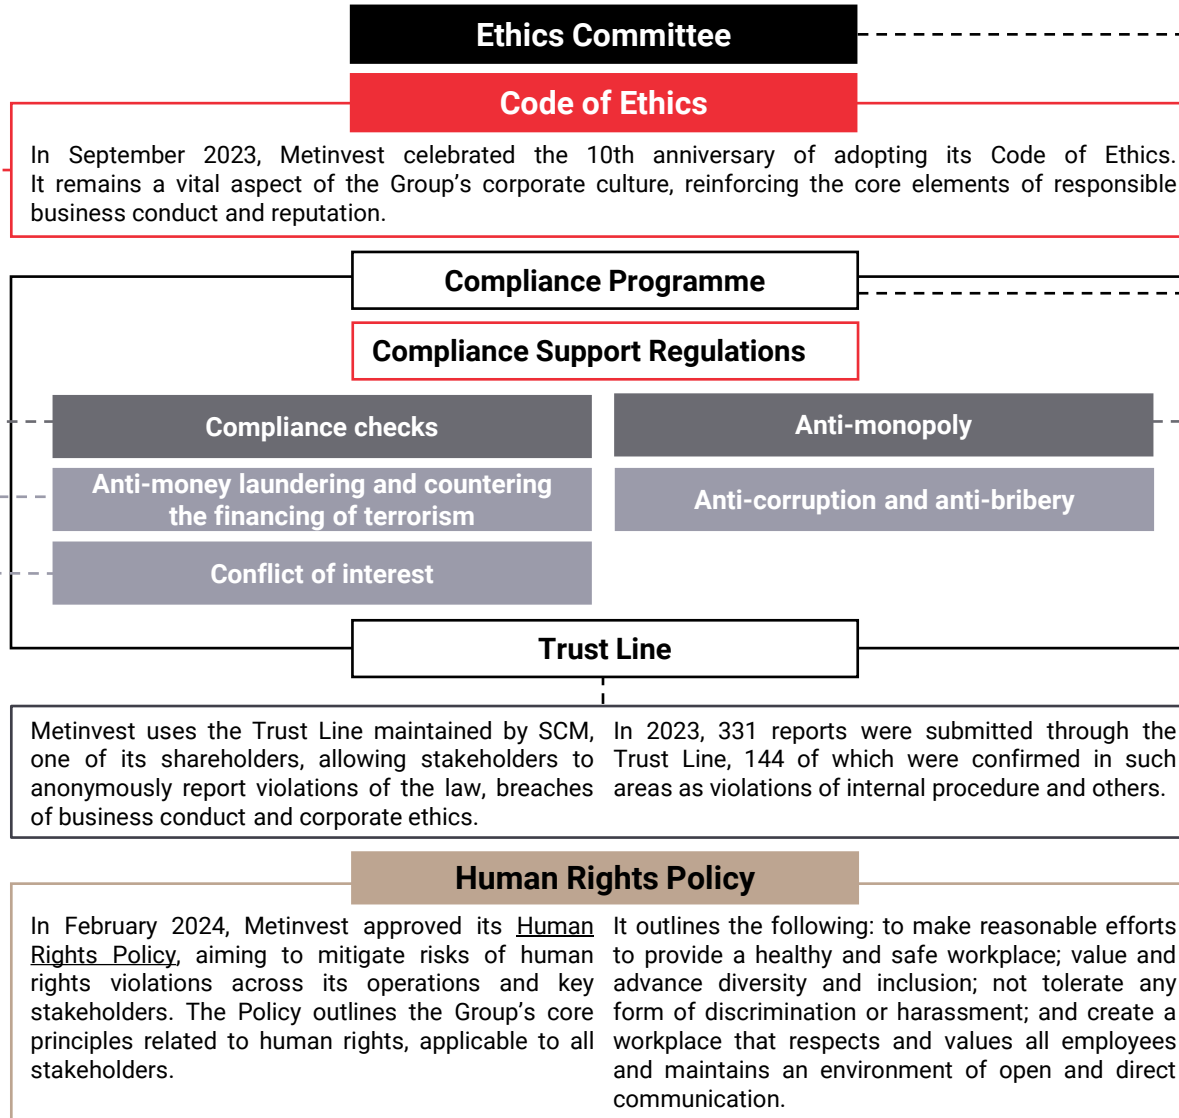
Ethics Committee

Code of Ethics

In September 2023, Metinvest celebrated the 10th anniversary of adopting its Code of Ethics. It remains a vital aspect of the Group's corporate culture, reinforcing the core elements of responsible business conduct and reputation.

Compliance Programme

Compliance Support Regulations

Compliance checks

Anti-monopoly

Anti-money laundering and countering the financing of terrorism

Anti-corruption and anti-bribery

Conflict of interest

Trust Line

Metinvest uses the Trust Line maintained by SCM, one of its shareholders, allowing stakeholders to anonymously report violations of the law, breaches of business conduct and corporate ethics.

In 2023, 331 reports were submitted through the Trust Line, 144 of which were confirmed in such areas as violations of internal procedure and others.

Human Rights Policy

In February 2024, Metinvest approved its Human Rights Policy, aiming to mitigate risks of human rights violations across its operations and key stakeholders. The Policy outlines the Group's core principles related to human rights, applicable to all stakeholders.

It outlines the following: to make reasonable efforts to provide a healthy and safe workplace; value and advance diversity and inclusion; not tolerate any form of discrimination or harassment; and create a workplace that respects and values all employees and maintains an environment of open and direct communication.